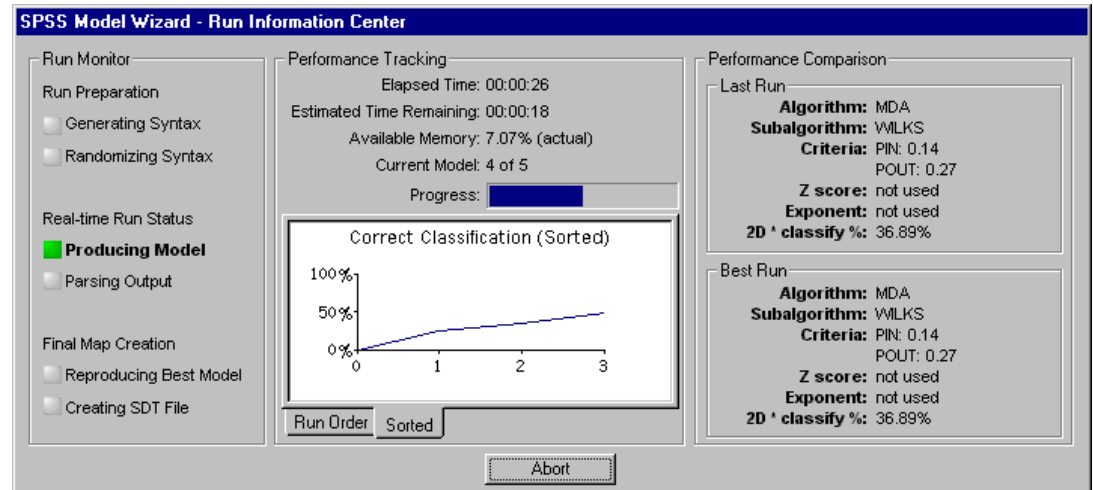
SPSS Model Wizard - Run Information Center

Run Monitor

Run Preparation

Generating Syntax

Randomizing Syntax

Real-time Run Status

**Producing Model**

Parsing Output

Final Map Creation

Reproducing Best Model

Creating SDT File

Performance Tracking

Elapsed Time: 00:00:26

Estimated Time Remaining: 00:00:18

Available Memory: 7.07% (actual)

Current Model: 4 of 5

Progress:

Correct Classification (Sorted)

100%

50%

0%

0

1

2

3

Run Order

Sorted

Performance Comparison

Last Run

**Algorithm:** MDA

**Subalgorithm:** WILKS

**Criteria:** PIN: 0.14

POUT: 0.27

**Z score:** not used

**Exponent:** not used

**2D * classify %:** 36.89%

Best Run

**Algorithm:** MDA

**Subalgorithm:** WILKS

**Criteria:** PIN: 0.14

POUT: 0.27

**Z score:** not used

**Exponent:** not used

**2D * classify %:** 36.89%

Abort